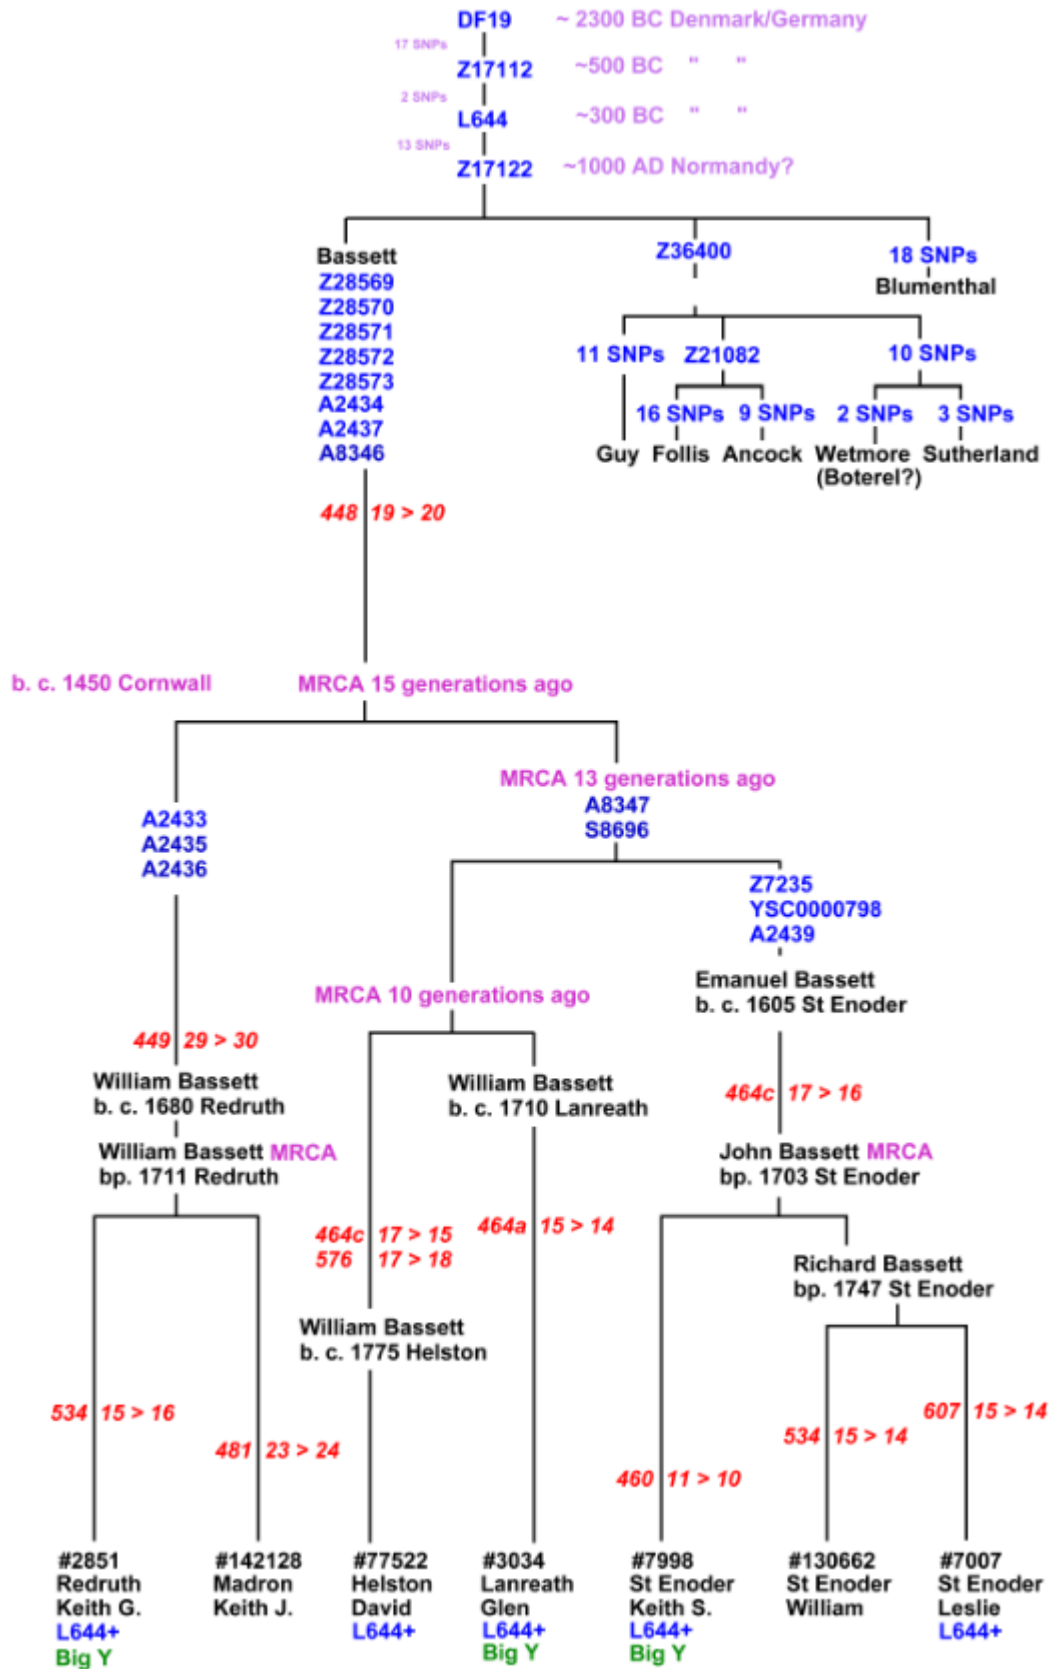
DF19 ~ 2300 BC Denmark/Germany
17 SNPs
Z17112 ~500 BC " "
2 SNPs
L644 ~300 BC " "
13 SNPs
Z17122 ~1000 AD Normandy?

Bassett
Z28569
Z28570
Z28571
Z28572
Z28573
A2434
A2437
A8346

Z36400

18 SNPs
Blumenthal

11 SNPs Z21082 10 SNPs
16 SNPs 9 SNPs 2 SNPs 3 SNPs
Guy Follis Ancock Wetmore (Boterel?) Sutherland

448 19 > 20

b. c. 1450 Cornwall MRCA 15 generations ago

MRCA 13 generations ago
A8347
S8696

A2433
A2435
A2436

Z7235
YSC0000798
A2439

Emanuel Bassett
b. c. 1605 St Enoder

MRCA 10 generations ago

449 29 > 30

William Bassett
b. c. 1680 Redruth

William Bassett MRCA
bp. 1711 Redruth

William Bassett
b. c. 1710 Lanreath

464c 17 > 16

John Bassett MRCA
bp. 1703 St Enoder

464c 17 > 15
576 17 > 18

464a 15 > 14

Richard Bassett
bp. 1747 St Enoder

William Bassett
b. c. 1775 Helston

534 15 > 16

481 23 > 24

607 15 > 14

534 15 > 14

460 11 > 10

#2851
Redruth
Keith G.
L644+
Big Y

#142128
Madron
Keith J.

#77522
Helston
David
L644+

#3034
Lanreath
Glen
L644+
Big Y

#7998
St Enoder
Keith S.
L644+
Big Y

#130662
St Enoder
William

#7007
St Enoder
Leslie
L644+